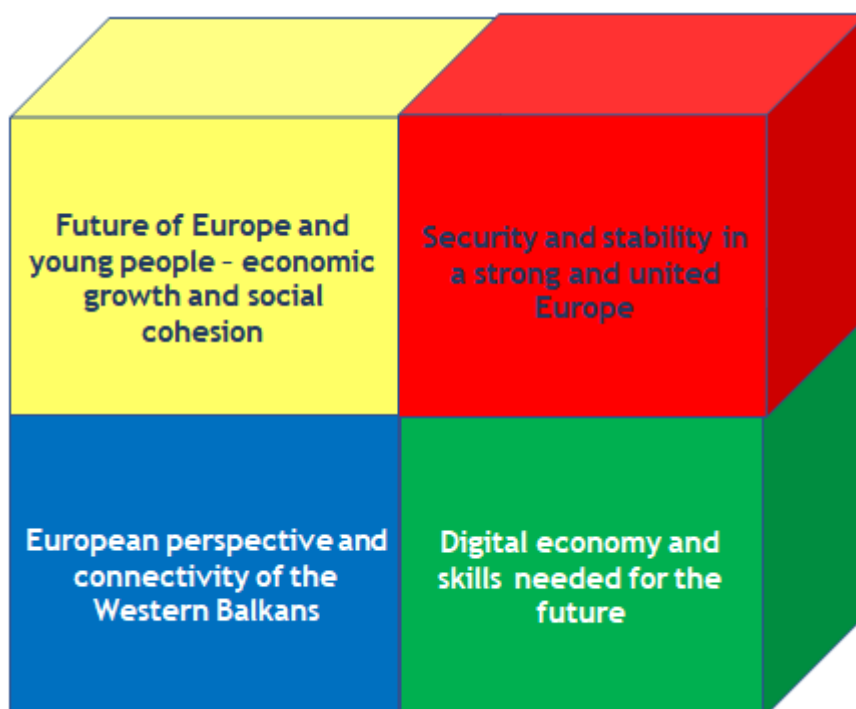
Future of Europe and young people – economic growth and social cohesion

Security and stability in a strong and united Europe

European perspective and connectivity of the Western Balkans

Digital economy and skills needed for the future